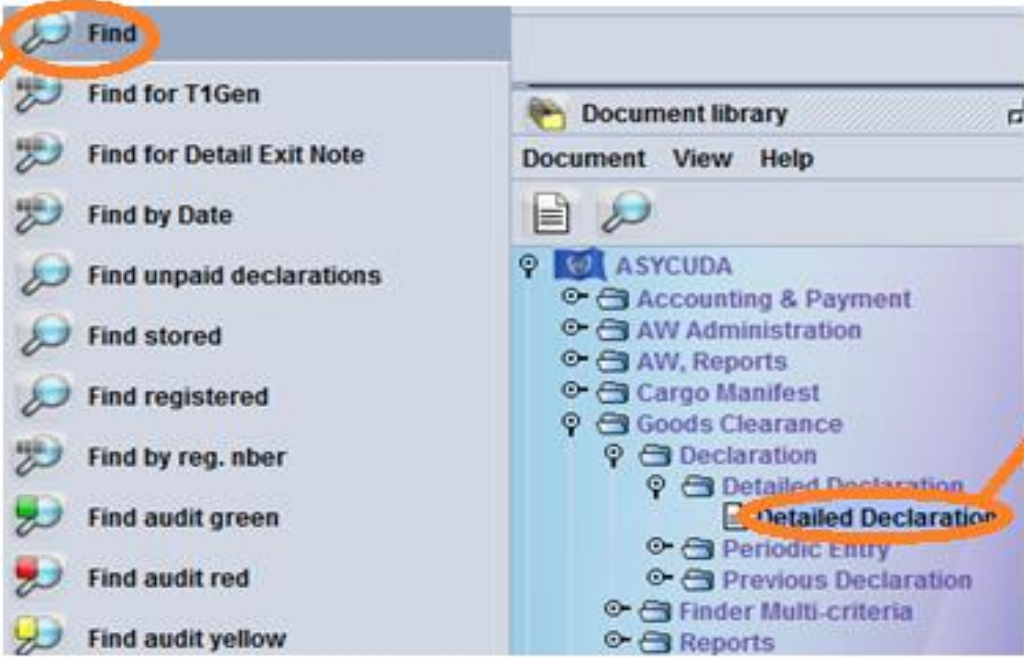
Find
Find for T1Gen
Find for Detail Exit Note
Find by Date
Find unpaid declarations
Find stored
Find registered
Find by reg. nber
Find audit green
Find audit red
Find audit yellow

Document library
Document View Help
ASYCUDA
Accounting & Payment
AW Administration
AW, Reports
Cargo Manifest
Goods Clearance
Declaration
Detailed Declaration
Detailed Declaration
Periodic Entry
Previous Declaration
Finder Multi-criteria
Reports